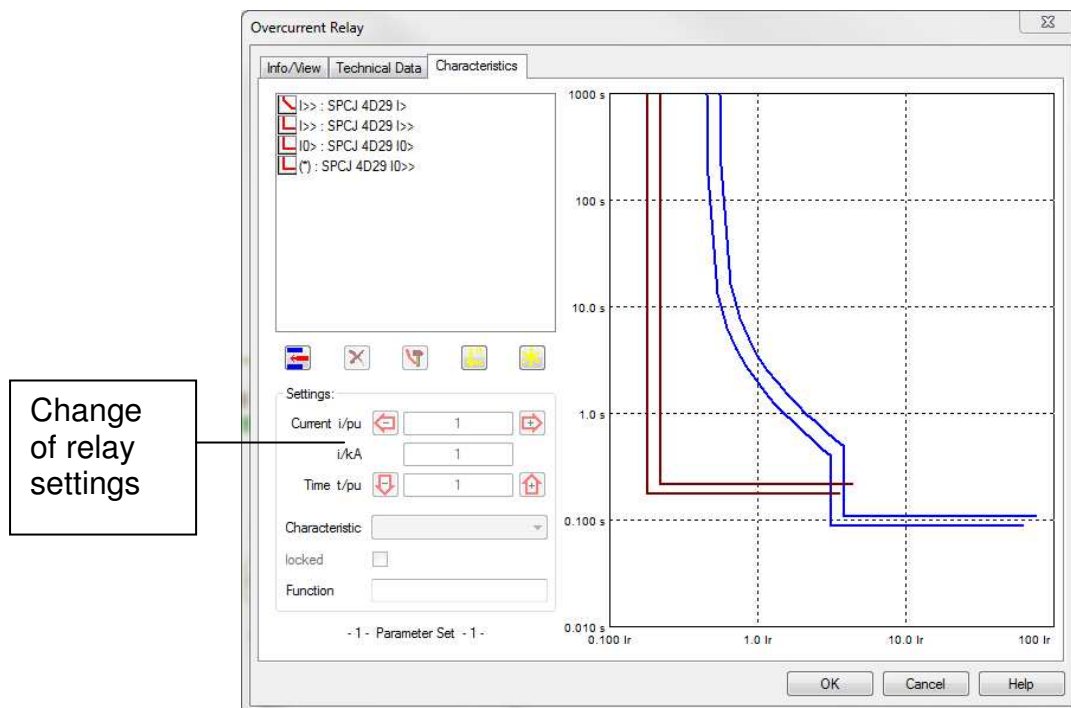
Overcurrent Relay

Info/View | Technical Data | Characteristics

I>> : SPCJ 4D29 I>
I>> : SPCJ 4D29 I>>
I0> : SPCJ 4D29 I0>
(*) : SPCJ 4D29 I0>>

Change of relay settings

Settings:
Current i/pu 1
i/kA 1
Time t/pu 1
Characteristic
locked
Function

- 1 - Parameter Set - 1 -

1000 s
100 s
10.0 s
1.0 s
0.100 s
0.010 s
0.100 Ir
1.0 Ir
10.0 Ir
100 Ir

OK Cancel Help